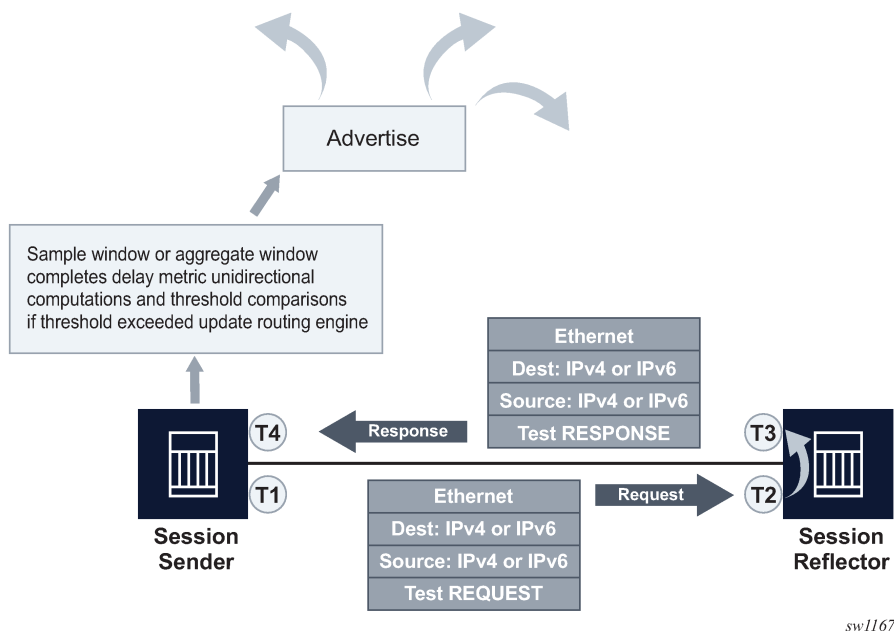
Advertise

Sample window or aggregate window completes delay metric unidirectional computations and threshold comparisons if threshold exceeded update routing engine

Ethernet
Dest: IPv4 or IPv6
Source: IPv4 or IPv6
Test RESPONSE

T4
Response
T3

T1
Request
T2

Ethernet
Dest: IPv4 or IPv6
Source: IPv4 or IPv6
Test REQUEST

Session Sender

Session Reflector

sw1167